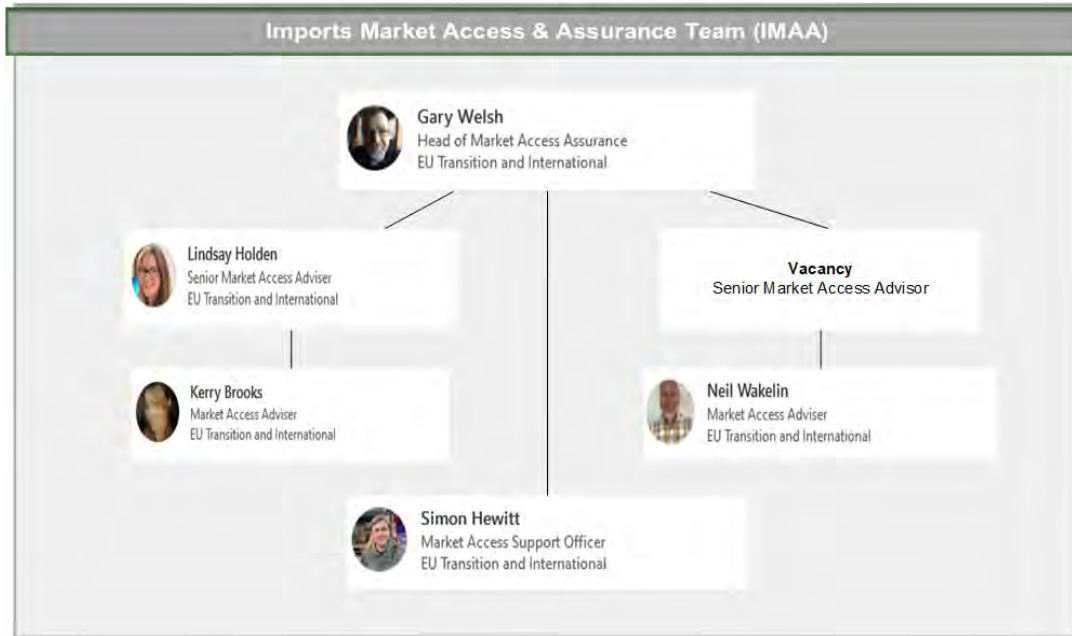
Imports Market Access & Assurance Team (IMAA)

Gary Welsh
Head of Market Access Assurance
EU Transition and International

Lindsay Holden
Senior Market Access Adviser
EU Transition and International

Vacancy
Senior Market Access Advisor

Kerry Brooks
Market Access Adviser
EU Transition and International

Neil Wakelin
Market Access Adviser
EU Transition and International

Simon Hewitt
Market Access Support Officer
EU Transition and International